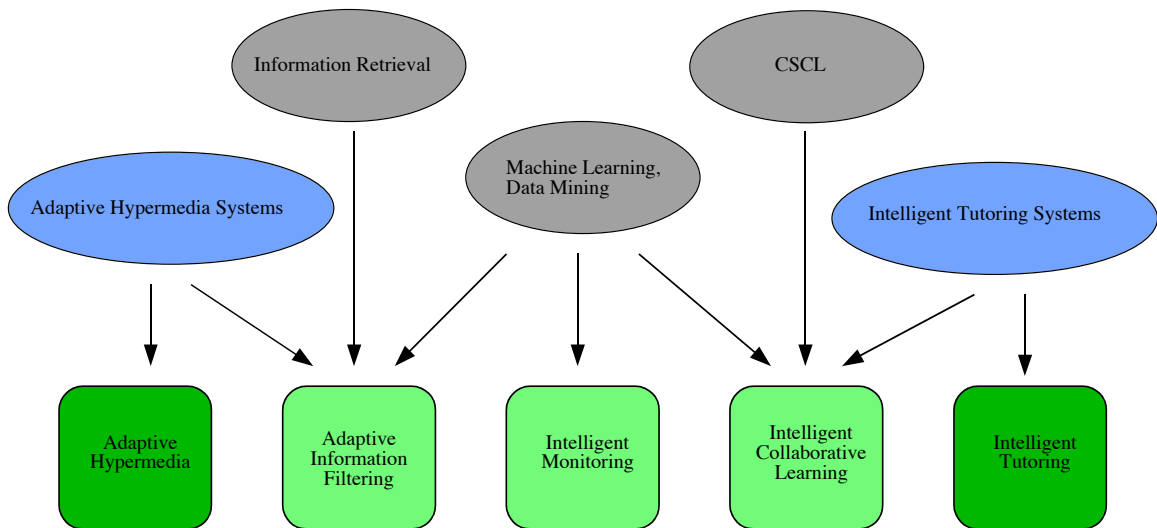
Information Retrieval

CSCL

Machine Learning, Data Mining

Adaptive Hypermedia Systems

Intelligent Tutoring Systems

Adaptive Hypermedia

Adaptive Information Filtering

Intelligent Monitoring

Intelligent Collaborative Learning

Intelligent Tutoring